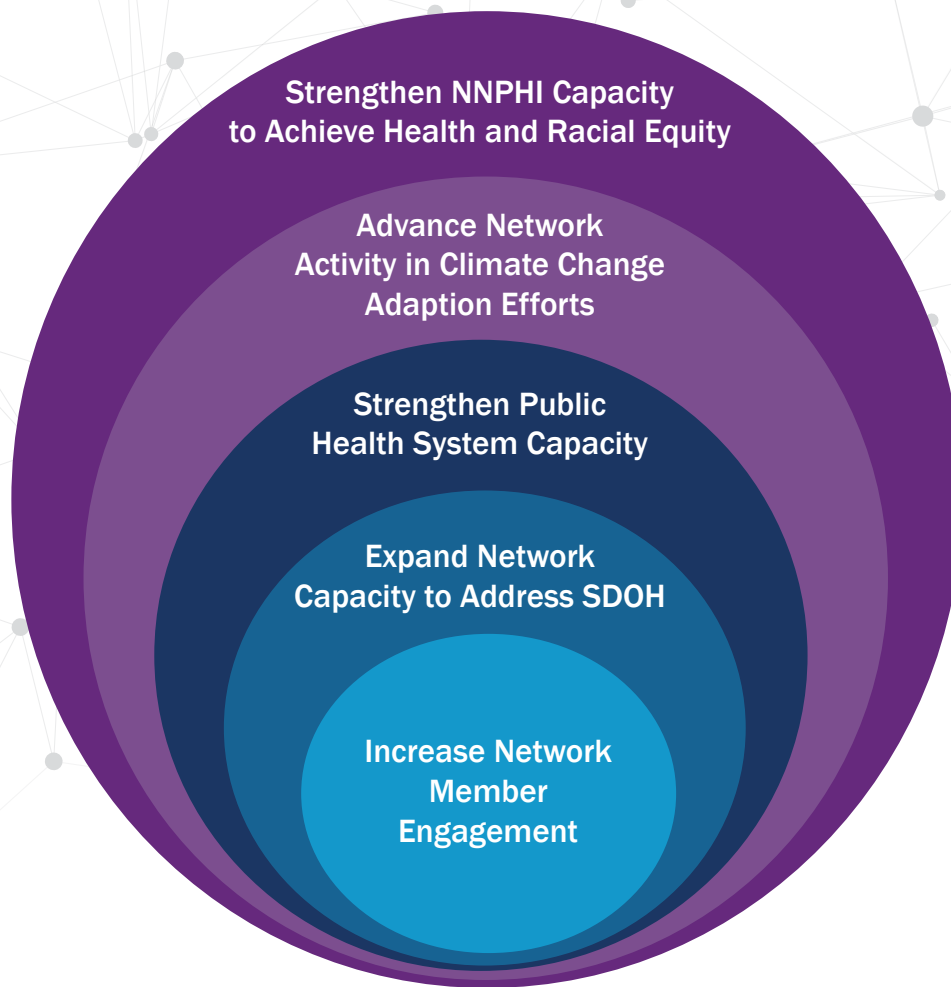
Strengthen NNPHI Capacity to Achieve Health and Racial Equity

Advance Network Activity in Climate Change Adaption Efforts

Strengthen Public Health System Capacity

Expand Network Capacity to Address SDOH

Increase Network Member Engagement